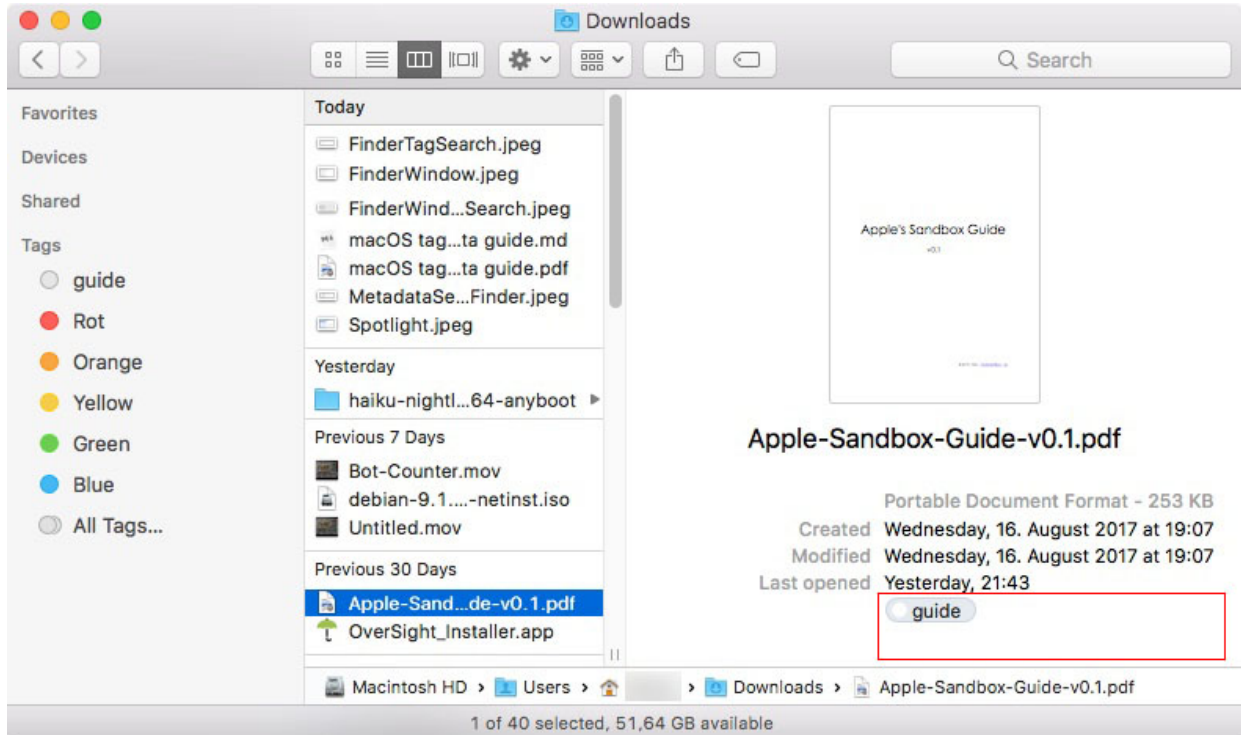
Downloads

Search

Favorites
Devices
Shared
Tags
guide
Rot
Orange
Yellow
Green
Blue
All Tags...

Today
FinderTagSearch.jpeg
FinderWindow.jpeg
FinderWind...Search.jpeg
macOS tag...ta guide.md
macOS tag...ta guide.pdf
MetadataSe...Finder.jpeg
Spotlight.jpeg
Yesterday
haiku-nightl...64-anyboot
Previous 7 Days
Bot-Counter.mov
debian-9.1....-netinst.iso
Untitled.mov
Previous 30 Days
Apple-Sand...de-v0.1.pdf
OverSight_Installer.app

Apple's Sandbox Guide
v0.1

Apple-Sandbox-Guide-v0.1.pdf

Portable Document Format - 253 KB
Created Wednesday, 16. August 2017 at 19:07
Modified Wednesday, 16. August 2017 at 19:07
Last opened Yesterday, 21:43
guide

Macintosh HD › Users › › Downloads › Apple-Sandbox-Guide-v0.1.pdf

1 of 40 selected, 51,64 GB available